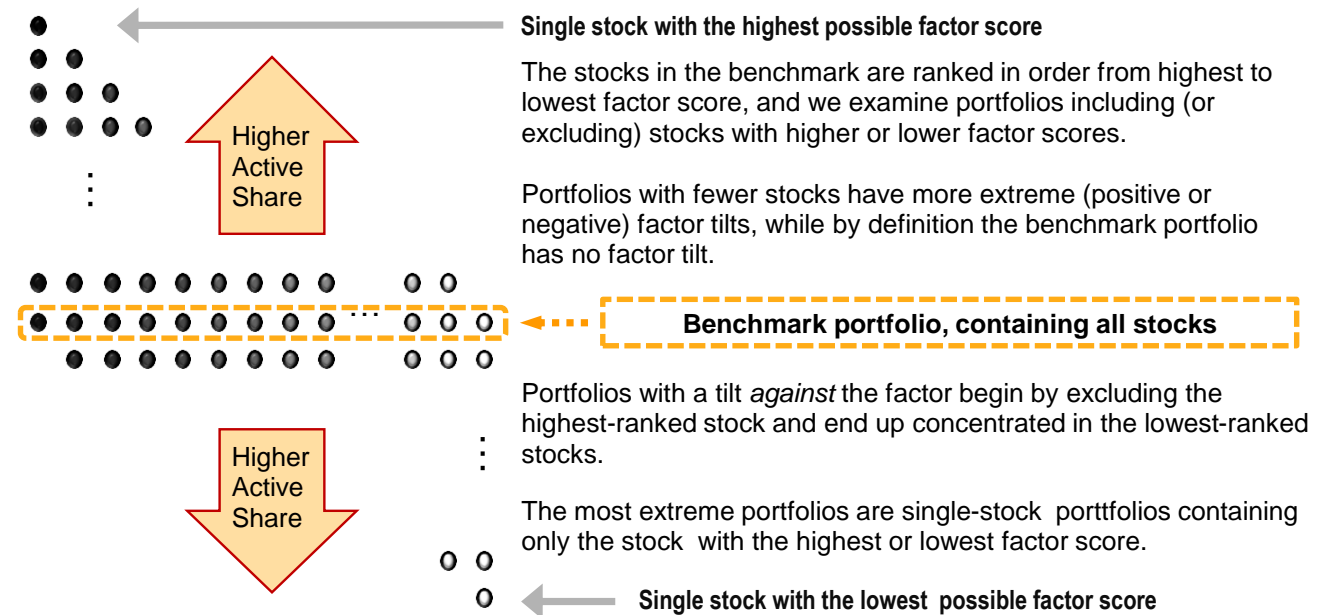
Single stock with the highest possible factor score

The stocks in the benchmark are ranked in order from highest to lowest factor score, and we examine portfolios including (or excluding) stocks with higher or lower factor scores.

Higher Active Share

Portfolios with fewer stocks have more extreme (positive or negative) factor tilts, while by definition the benchmark portfolio has no factor tilt.

Benchmark portfolio, containing all stocks

Portfolios with a tilt *against* the factor begin by excluding the highest-ranked stock and end up concentrated in the lowest-ranked stocks.

Higher Active Share

The most extreme portfolios are single-stock porttfolios containing only the stock with the highest or lowest factor score.

Single stock with the lowest possible factor score